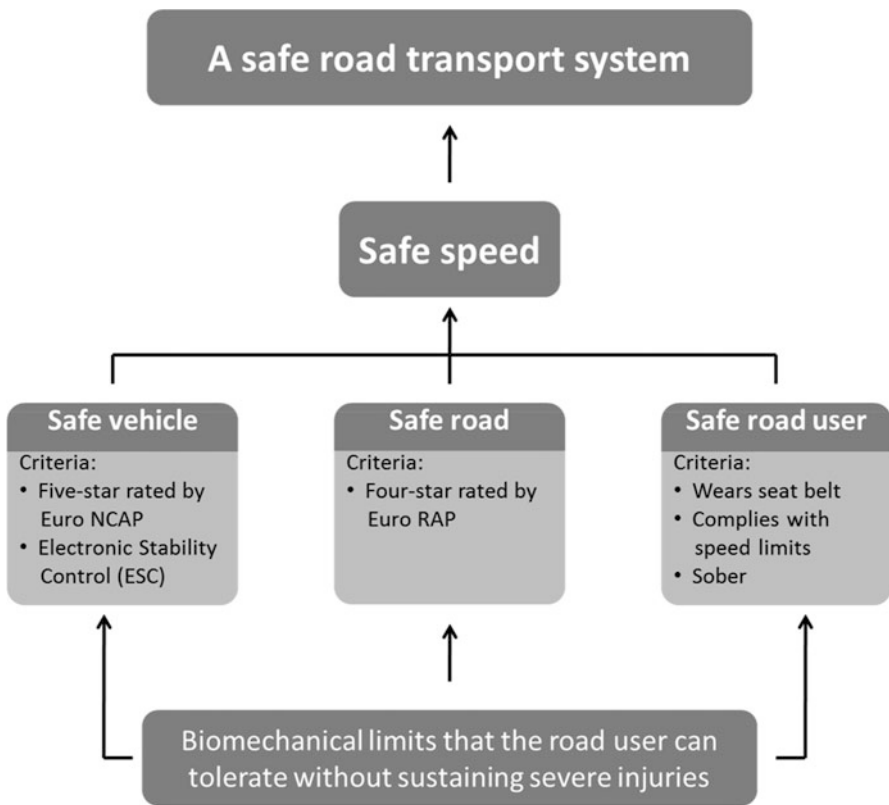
A safe road transport system

Safe speed

Safe vehicle
Criteria:
• Five-star rated by Euro NCAP
• Electronic Stability Control (ESC)

Safe road
Criteria:
• Four-star rated by Euro RAP

Safe road user
Criteria:
• Wears seat belt
• Complies with speed limits
• Sober

Biomechanical limits that the road user can tolerate without sustaining severe injuries